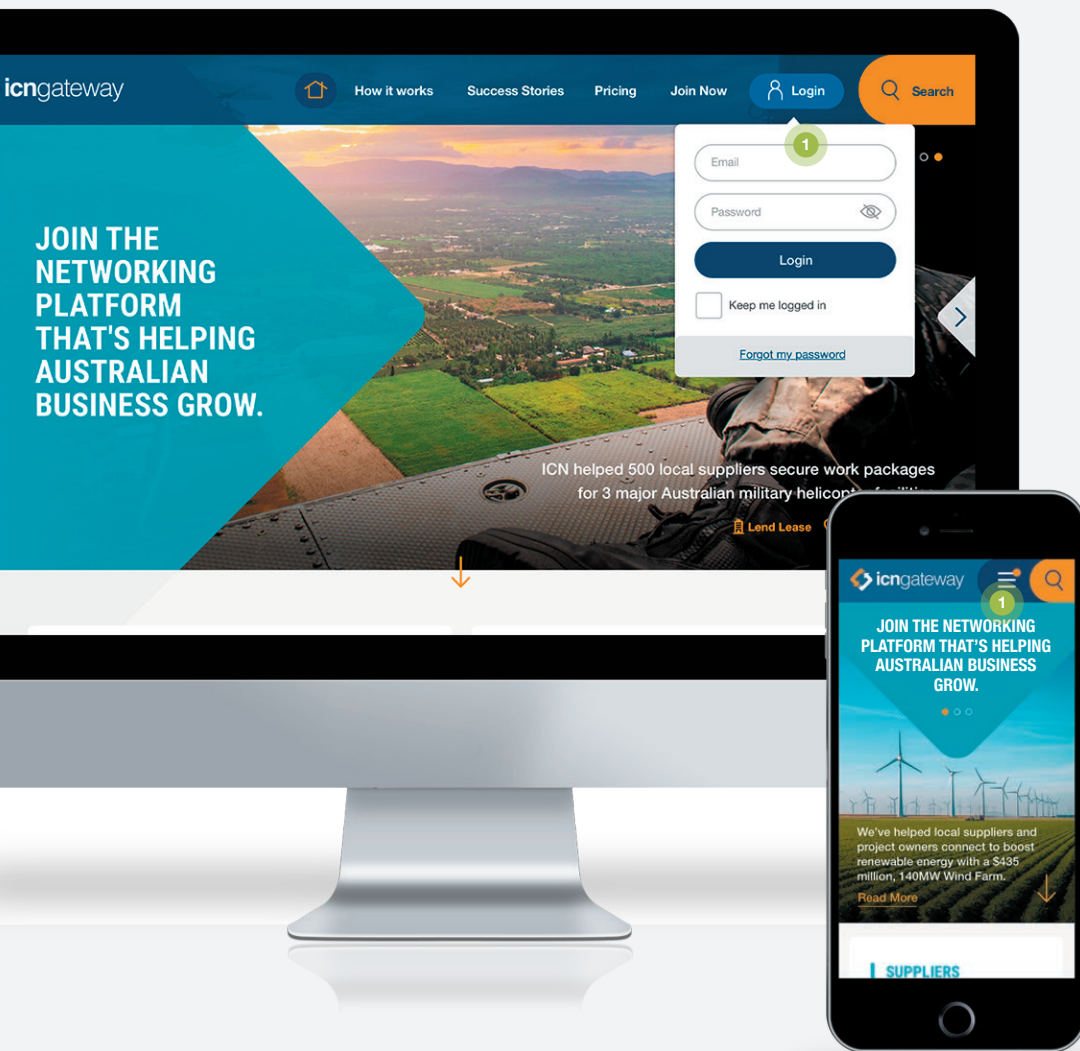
icngateway

How it works

Success Stories

Pricing

Join Now

Login

Search

1

Email

Password

Login

Keep me logged in

Forgot my password

JOIN THE NETWORKING PLATFORM THAT'S HELPING AUSTRALIAN BUSINESS GROW.

ICN helped 500 local suppliers secure work packages for 3 major Australian military helicop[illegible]

Lend Lease

icngateway

1

JOIN THE NETWORKING PLATFORM THAT'S HELPING AUSTRALIAN BUSINESS GROW.

We've helped local suppliers and project owners connect to boost renewable energy with a $435 million, 140MW Wind Farm.

Read More

SUPPLIERS